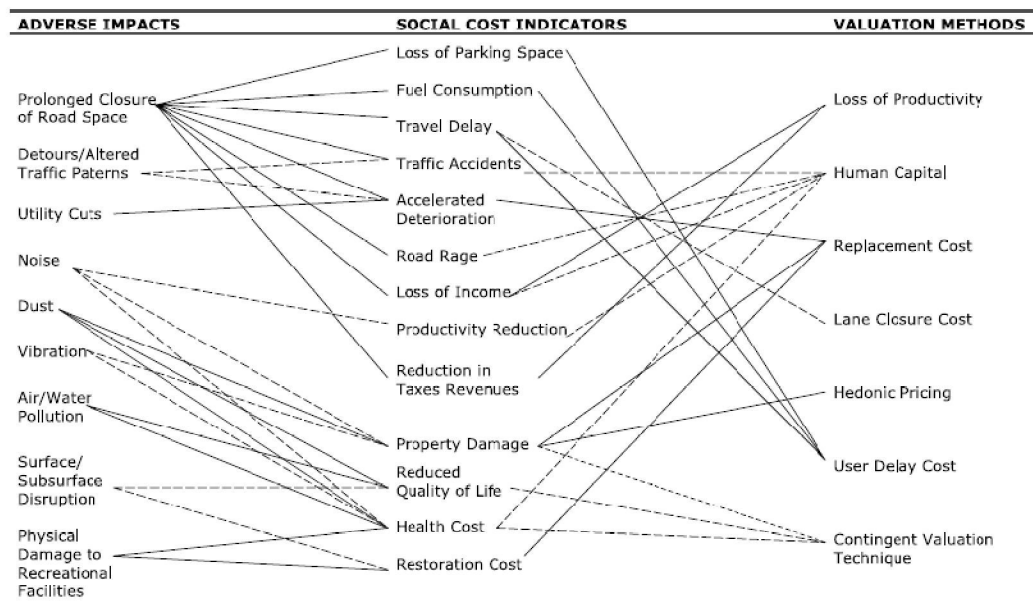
ADVERSE IMPACTS

Prolonged Closure of Road Space

Detours/Altered Traffic Paterns

Utility Cuts

Noise

Dust

Vibration

Air/Water Pollution

Surface/ Subsurface Disruption

Physical Damage to Recreational Facilities

SOCIAL COST INDICATORS

Loss of Parking Space

Fuel Consumption

Travel Delay

Traffic Accidents

Accelerated Deterioration

Road Rage

Loss of Income

Productivity Reduction

Reduction in Taxes Revenues

Property Damage

Reduced Quality of Life

Health Cost

Restoration Cost

VALUATION METHODS

Loss of Productivity

Human Capital

Replacement Cost

Lane Closure Cost

Hedonic Pricing

User Delay Cost

Contingent Valuation Technique